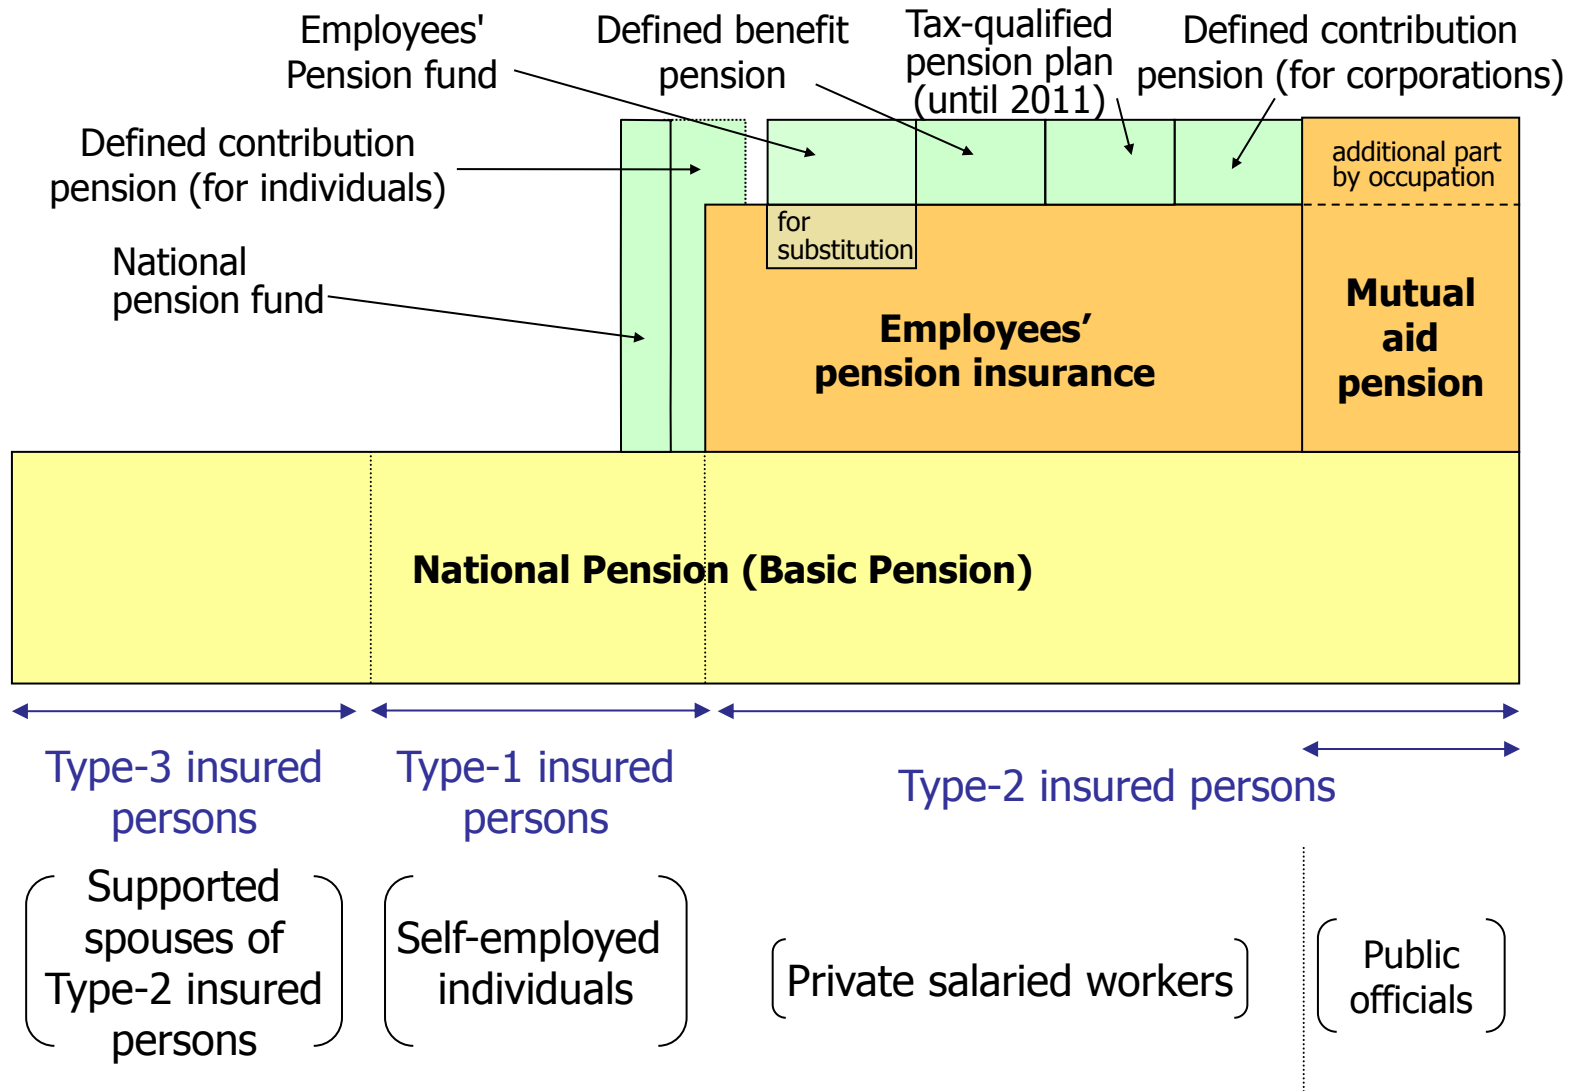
Employees' Pension fund

Defined benefit pension

Tax-qualified pension plan (until 2011)

Defined contribution pension (for corporations)

Defined contribution pension (for individuals)

National pension fund

additional part by occupation

for substitution

Employees' pension insurance

Mutual aid pension

National Pension (Basic Pension)

Type-3 insured persons

Type-1 insured persons

Type-2 insured persons

Supported spouses of Type-2 insured persons

Self-employed individuals

Private salaried workers

Public officials